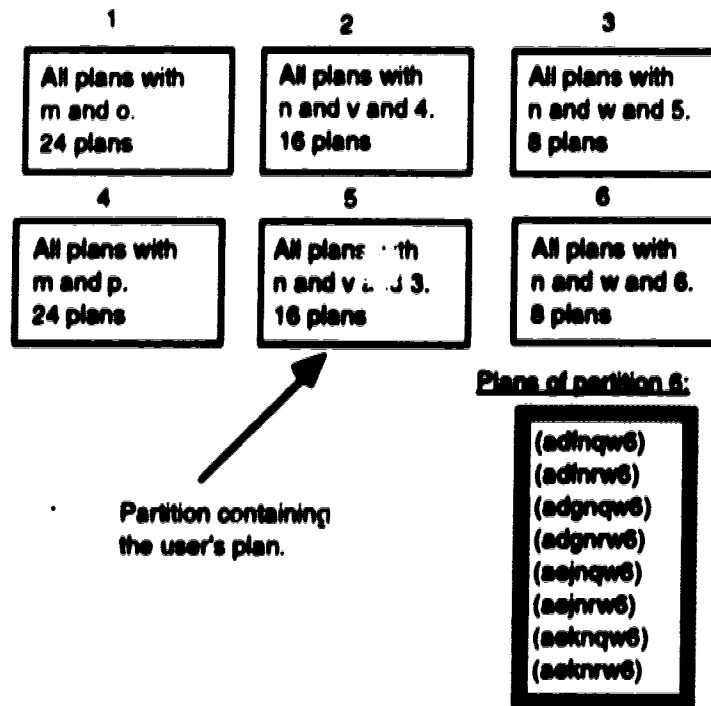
1

All plans with m and o. 24 plans

2

All plans with n and v and 4. 16 plans

3

All plans with n and w and 5. 8 plans

4

All plans with m and p. 24 plans

5

All plans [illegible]th n and v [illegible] 3. 16 plans

6

All plans with n and w and 6. 8 plans

Partition containing the user's plan.

Plans of partition 6:

(adinqw6)
(adinrw6)
(adgnqw6)
(adgnrw6)
(aejnqw6)
(aejnrw6)
(aeknqw6)
(aeknrw6)